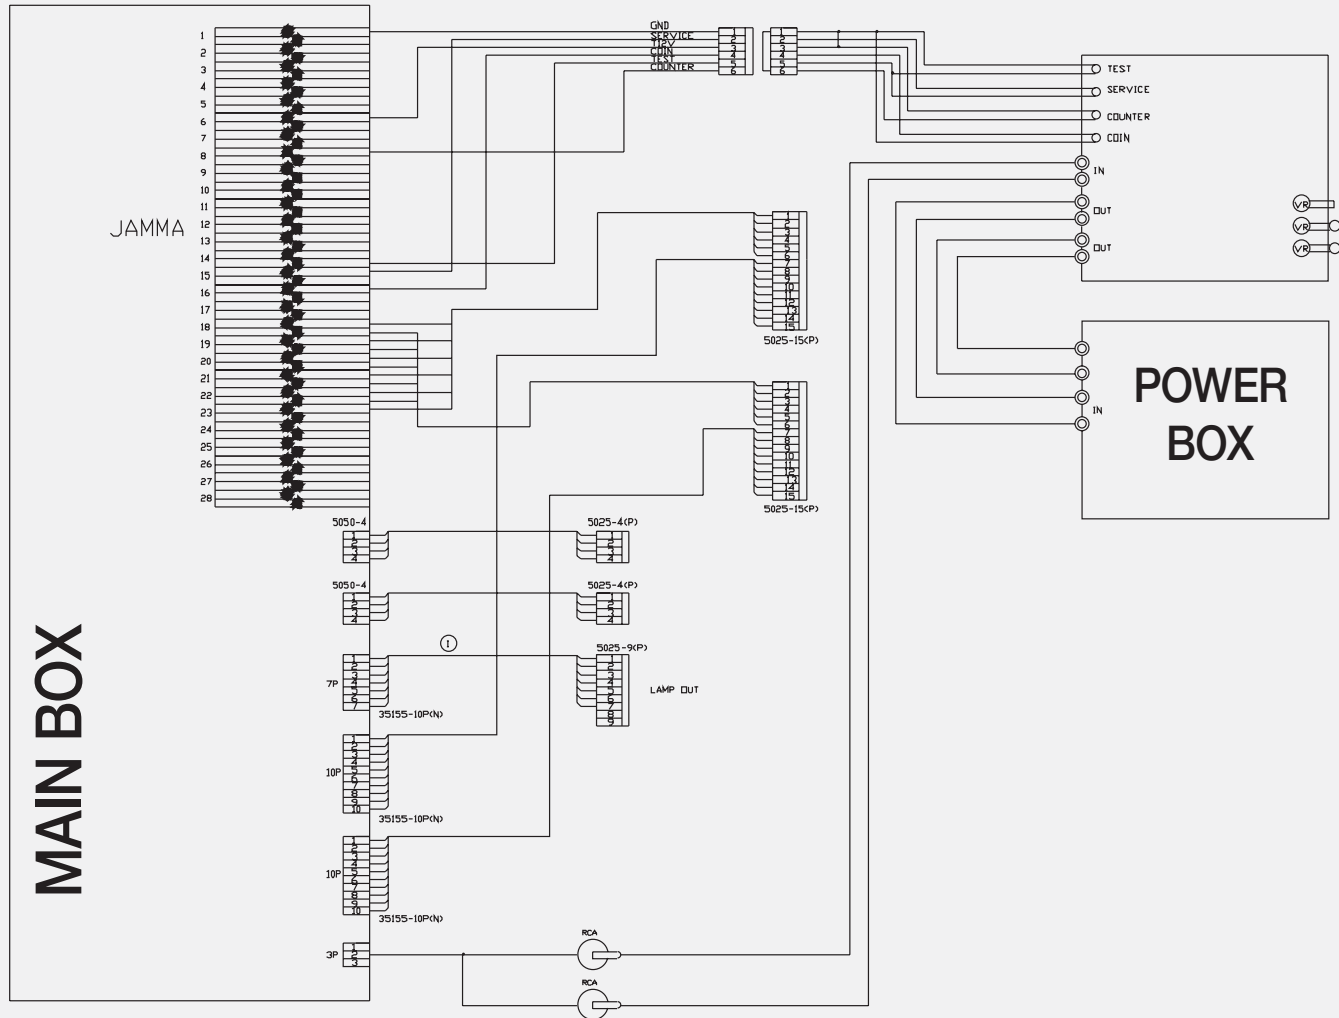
MAIN BOX

JAMMA

1
2
3
4
5
6
7
8
9
10
11
12
13
14
15
16
17
18
19
20
21
22
23
24
25
26
27
28

GND
SERVICE
+12V
COIN
TEST
COUNTER

1
2
3
4
5
6

1
2
3
4
5
6

TEST
SERVICE
COUNTER
COIN
IN
OUT
OUT

VR
VR
VR

POWER BOX

IN

1
2
3
4
5
6
7
8
9
10
11
12
13
14
15
5025-15(P)

1
2
3
4
5
6
7
8
9
10
11
12
13
14
15
5025-15(P)

5050-4
1
2
3
4

5025-4(P)
1
2
3
4

5050-4
1
2
3
4

5025-4(P)
1
2
3
4

1

7P
1
2
3
4
5
6
7
35155-10P(N)

5025-9(P)
1
2
3
4
5
6
7
8
9
LAMP OUT

10P
1
2
3
4
5
6
7
8
9
10
35155-10P(N)

10P
1
2
3
4
5
6
7
8
9
10
35155-10P(N)

3P
1
2
3

RCA
RCA